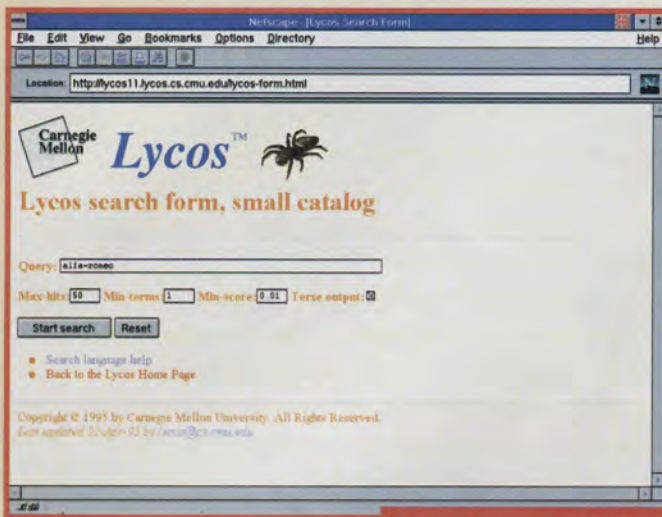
Netscape - [Lycos Search Form]

File Edit View Go Bookmarks Options Directory Help

Location: http://lycos11.lycos.cs.cmu.edu/lycos-form.html

Carnegie Mellon

Lycos™

Lycos search form, small catalog

Query: alfa-romeo

Max-hits: 50 Min-terms: 1 Min-score: 0.01 Terse output:

Start search Reset

Search language help
Back to the Lycos Home Page

Copyright © 1995 by Carnegie Mellon University. All Rights Reserved.
Last updated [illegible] by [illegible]@cs.cmu.edu